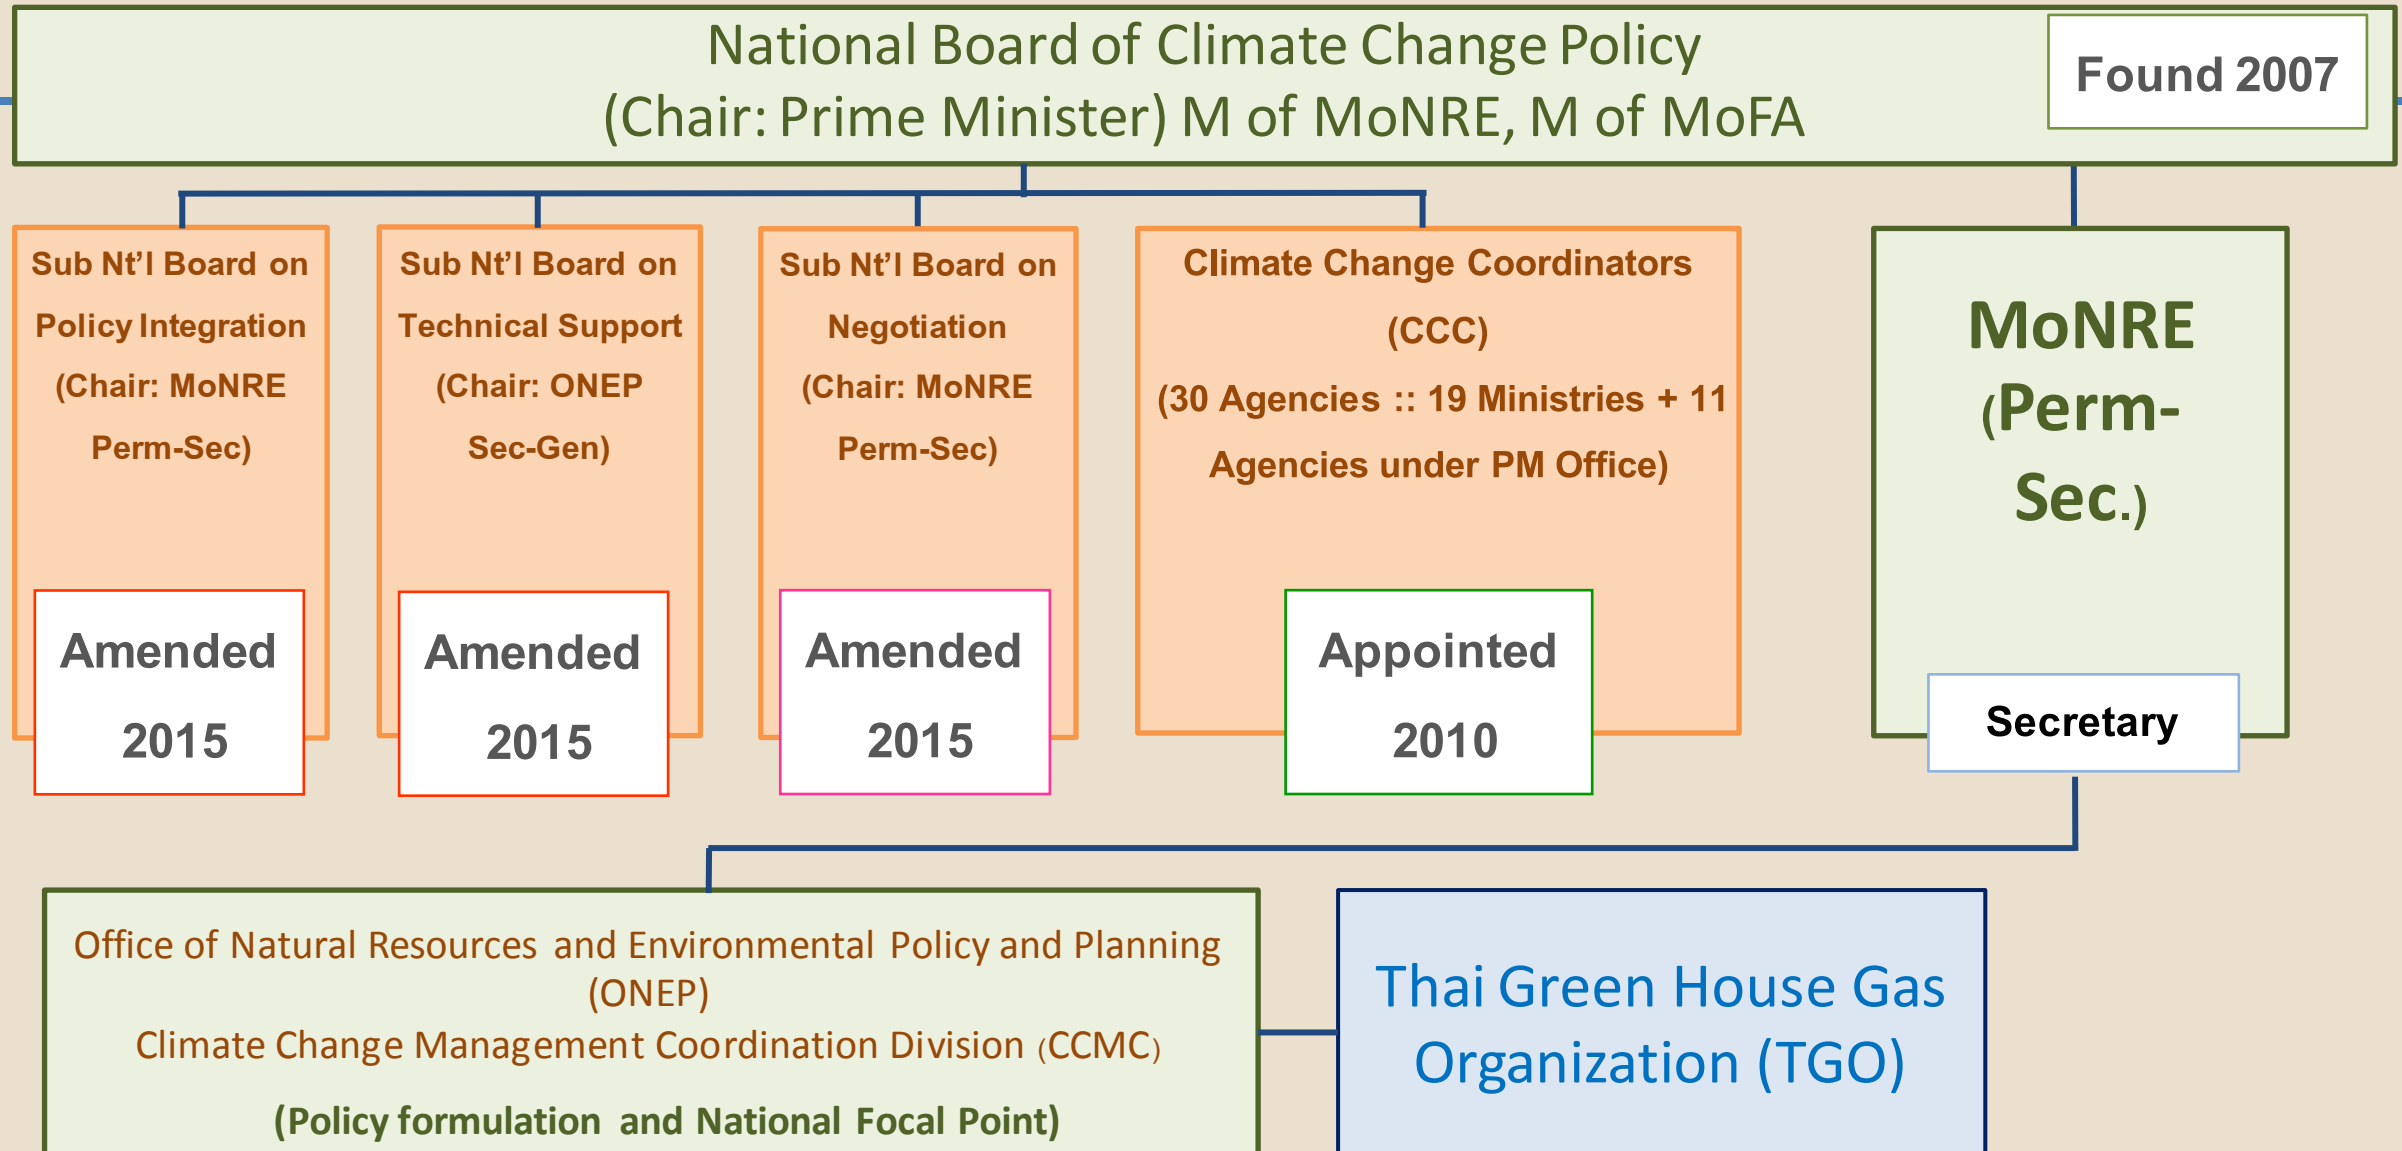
National Board of Climate Change Policy
(Chair: Prime Minister) M of MoNRE, M of MoFA

Found 2007

Sub Nt'l Board on Policy Integration (Chair: MoNRE Perm-Sec)

Amended 2015

Sub Nt'l Board on Technical Support (Chair: ONEP Sec-Gen)

Amended 2015

Sub Nt'l Board on Negotiation (Chair: MoNRE Perm-Sec)

Amended 2015

Climate Change Coordinators (CCC) (30 Agencies :: 19 Ministries + 11 Agencies under PM Office)

Appointed 2010

MoNRE (Perm-Sec.)

Secretary

Office of Natural Resources and Environmental Policy and Planning (ONEP)
Climate Change Management Coordination Division (CCMC)

(Policy formulation and National Focal Point)

Thai Green House Gas Organization (TGO)